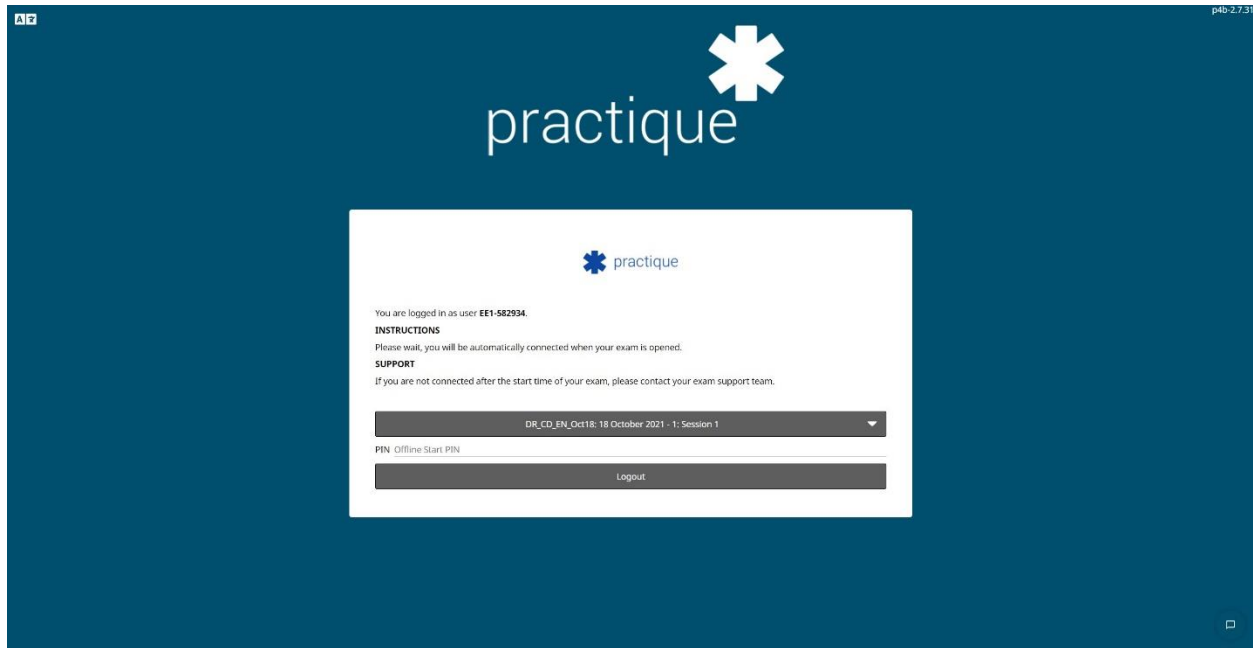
p4b-2.7.31

practique

practique

You are logged in as user EE1-582934.

INSTRUCTIONS

Please wait, you will be automatically connected when your exam is opened.

SUPPORT

If you are not connected after the start time of your exam, please contact your exam support team.

DR_CD_EN_Oct18: 18 October 2021 - 1: Session 1

PIN Offline Start PIN

Logout